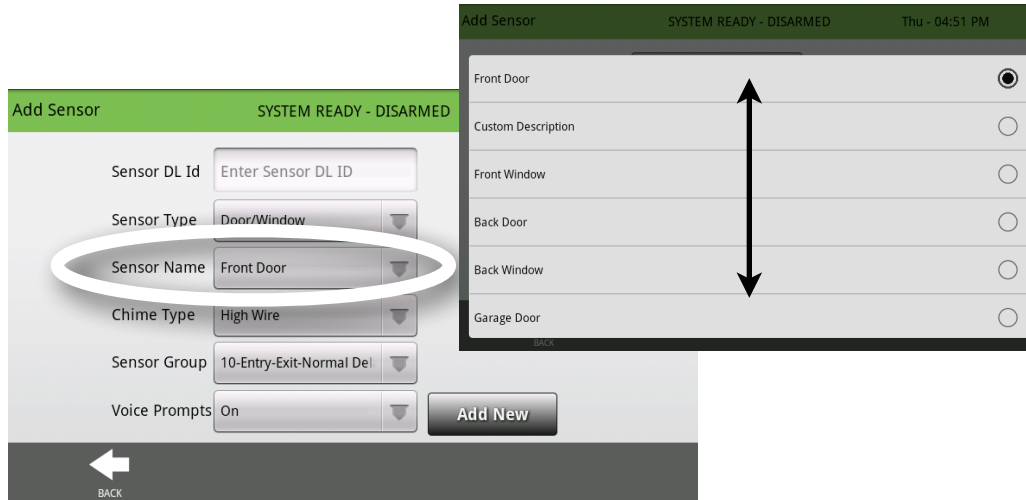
Add Sensor SYSTEM READY - DISARMED

Sensor DL Id Enter Sensor DL ID

Sensor Type Door/Window

Sensor Name Front Door

Chime Type High Wire

Sensor Group 10-Entry-Exit-Normal Del

Voice Prompts On

Add New

BACK

Add Sensor SYSTEM READY - DISARMED Thu - 04:51 PM

Front Door

Custom Description

Front Window

Back Door

Back Window

Garage Door

BACK